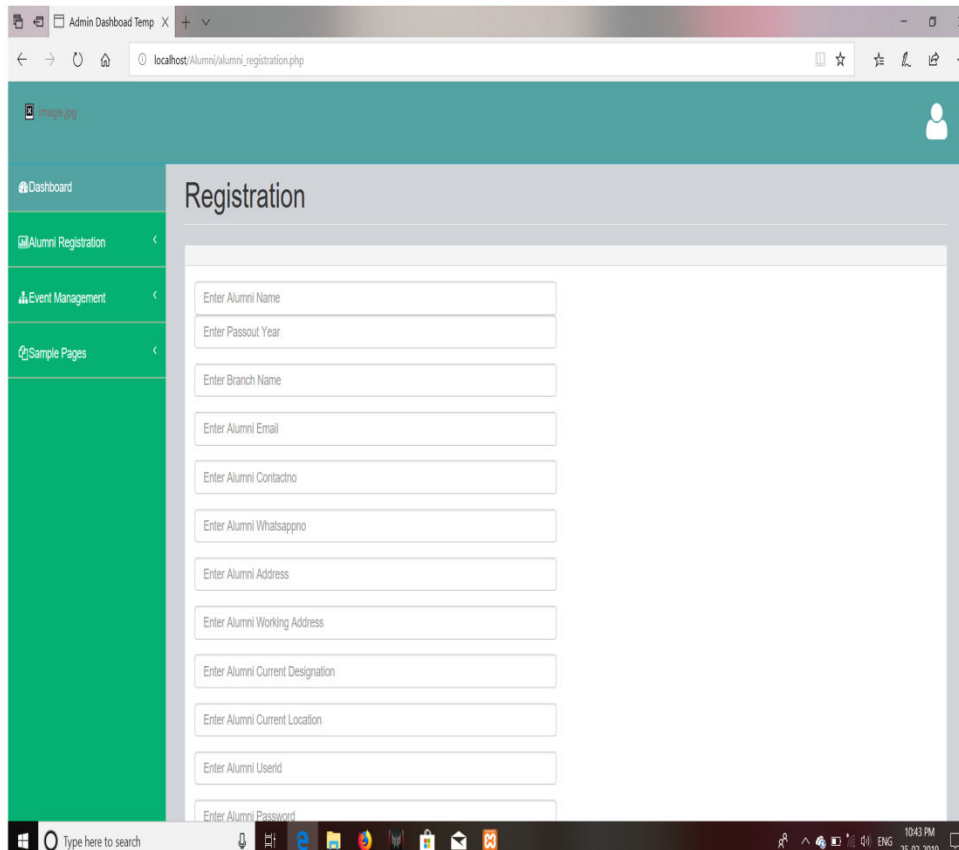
Admin Dashboad Temp

localhost/Alumni/alumni_registration.php

image.jpg

Dashboard

Alumni Registration

Event Management

Sample Pages

Registration

Enter Alumni Name

Enter Passout Year

Enter Branch Name

Enter Alumni Email

Enter Alumni Contactno

Enter Alumni Whatsappno

Enter Alumni Address

Enter Alumni Working Address

Enter Alumni Current Designation

Enter Alumni Current Location

Enter Alumni Userid

Enter Alumni Password

Type here to search

ENG

10:43 PM

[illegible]